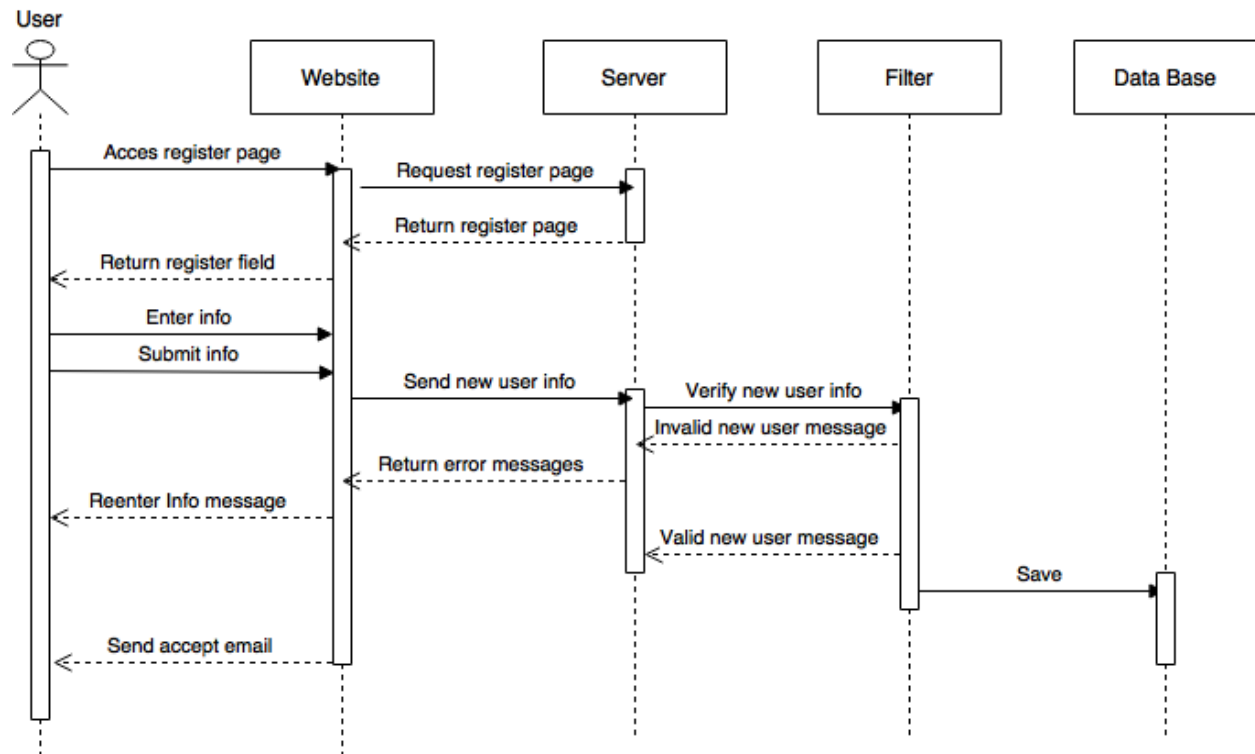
User

Website

Server

Filter

Data Base

Acces register page

Request register page

Return register page

Return register field

Enter info

Submit info

Send new user info

Verify new user info

Invalid new user message

Return error messages

Reenter Info message

Valid new user message

Save

Send accept email